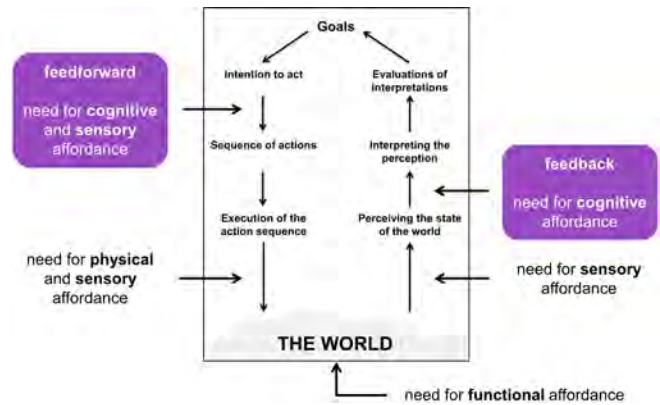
feedforward

need for cognitive and sensory affordance

Goals

Intention to act

Sequence of actions

Execution of the action sequence

Evaluations of interpretations

Interpreting the perception

Perceiving the state of the world

THE WORLD

feedback

need for cognitive affordance

need for physical and sensory affordance

need for sensory affordance

need for functional affordance